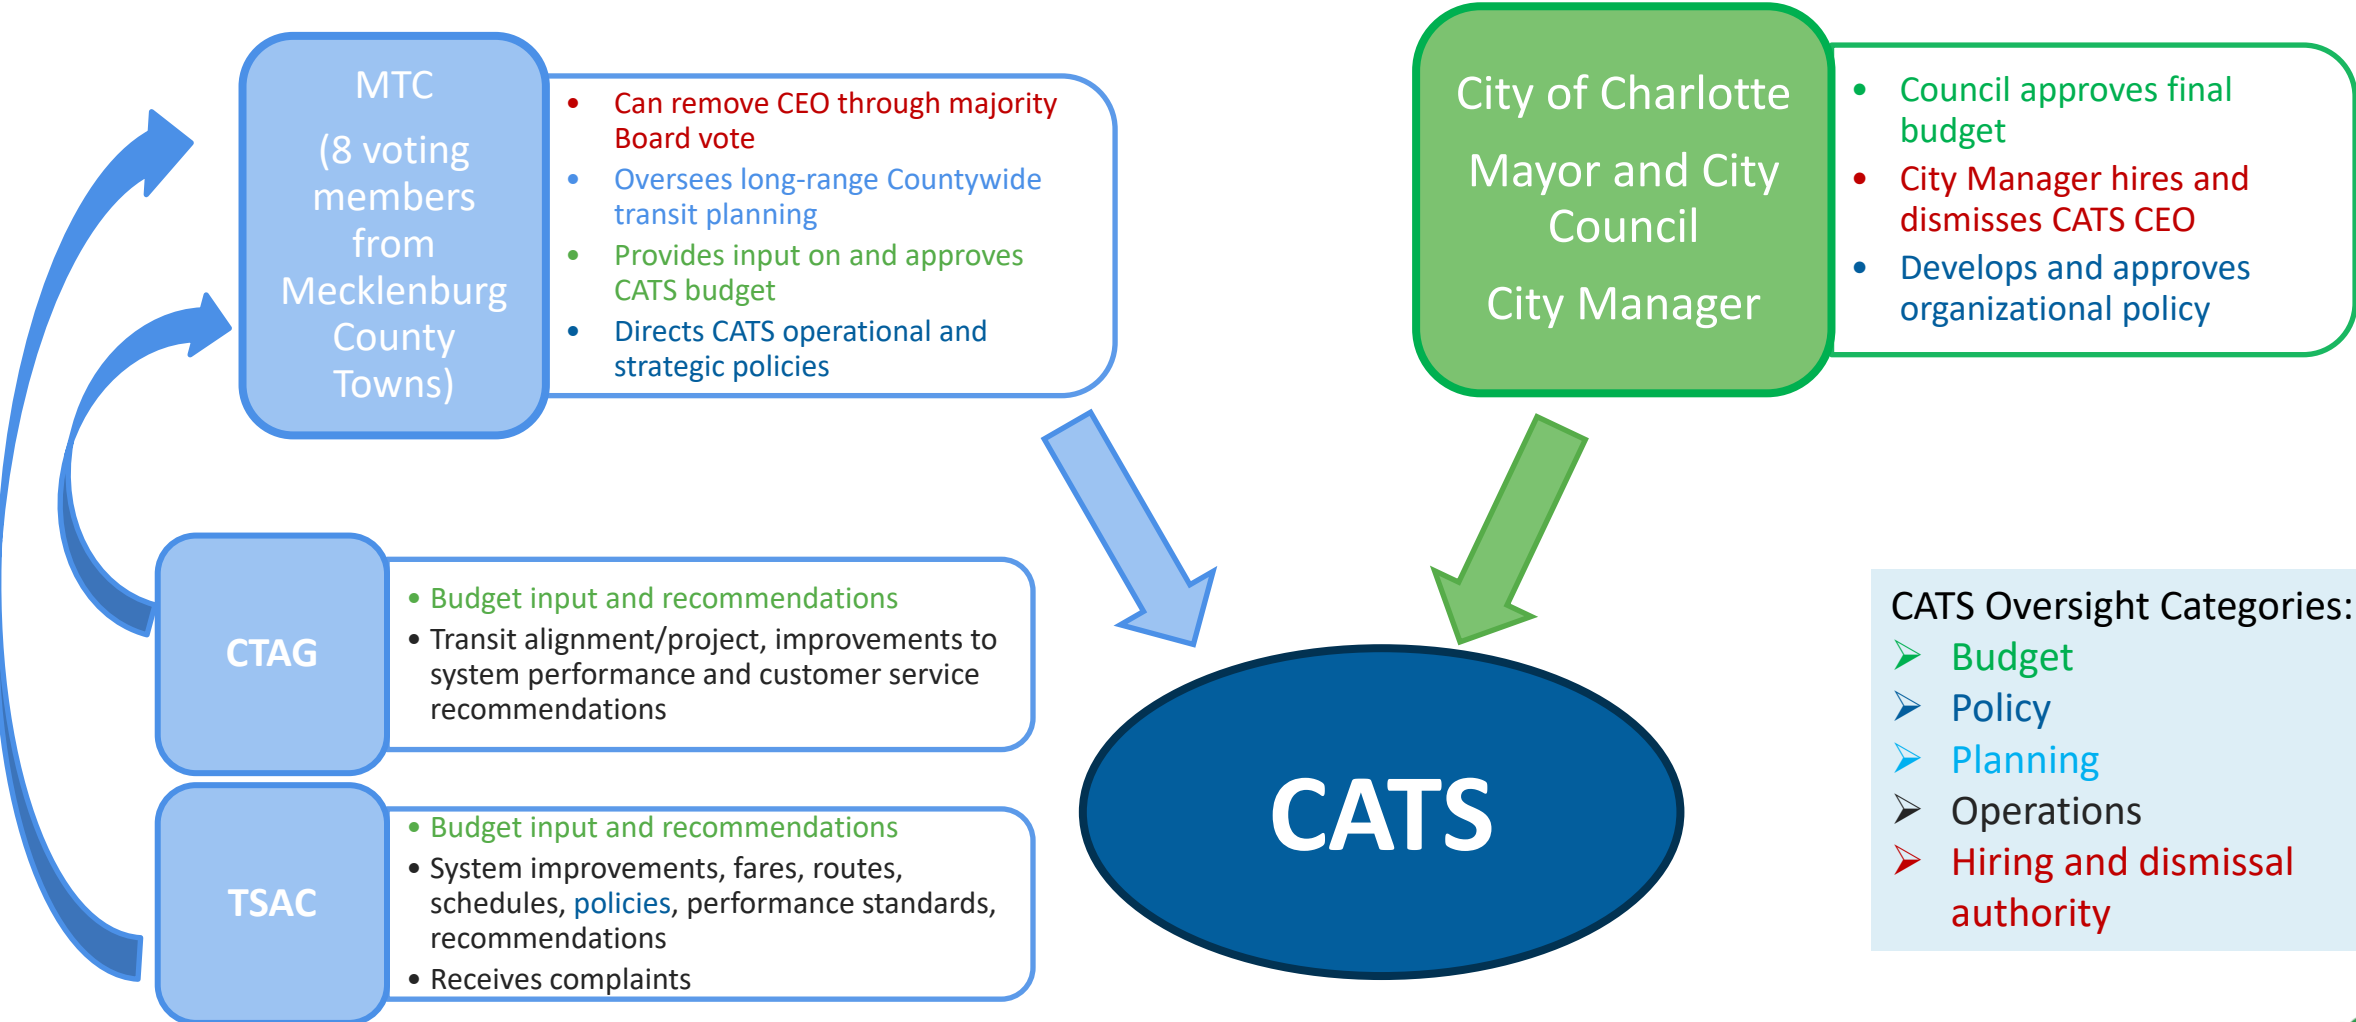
MTC

(8 voting members from Mecklenburg County Towns)

- Can remove CEO through majority Board vote
- Oversees long-range Countywide transit planning
- Provides input on and approves CATS budget
- Directs CATS operational and strategic policies

City of Charlotte

Mayor and City Council

City Manager

- Council approves final budget
- City Manager hires and dismisses CATS CEO
- Develops and approves organizational policy

CTAG

- Budget input and recommendations
- Transit alignment/project, improvements to system performance and customer service recommendations

TSAC

- Budget input and recommendations
- System improvements, fares, routes, schedules, policies, performance standards, recommendations
- Receives complaints

CATS

CATS Oversight Categories:
- Budget
- Policy
- Planning
- Operations
- Hiring and dismissal authority